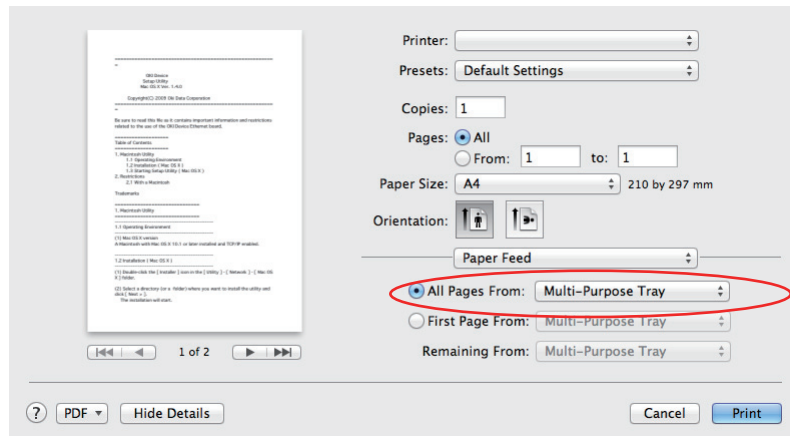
OKI Device
Setup Utility
Mac OS X Ver. 1.4.0

Copyright(C) 2009 Oki Data Corporation

Be sure to read this file as it contains important information and restrictions related to the use of the OKI Device Ethernet based.

Table of Contents

1. Macintosh Utility
1.1 Operating Environment
1.2 Installation ( Mac OS X )
1.3 Starting Setup Utility ( Mac OS X )
2. Restrictions
2.1 With a Macintosh

Trademarks

1. Macintosh Utility

1-1 Operating Environment

(1) Mac OS X version
A Macintosh with Mac OS X 10.1 or later installed and TCP/IP enabled.

1.2 Installation ( Mac OS X )

(1) Double-click the [ Installer ] icon in the [ Utility ] - [ Network ] - [ Mac OS X ] folder.

(2) Select a directory (or a folder) where you want to install the utility and click [ Next > ].
The installation will start.

1 of 2

Printer:
Presets: Default Settings
Copies: 1
Pages: All
From: 1 to: 1
Paper Size: A4 210 by 297 mm
Orientation:
Paper Feed
All Pages From: Multi-Purpose Tray
First Page From: Multi-Purpose Tray
Remaining From: Multi-Purpose Tray

?
PDF
Hide Details
Cancel
Print